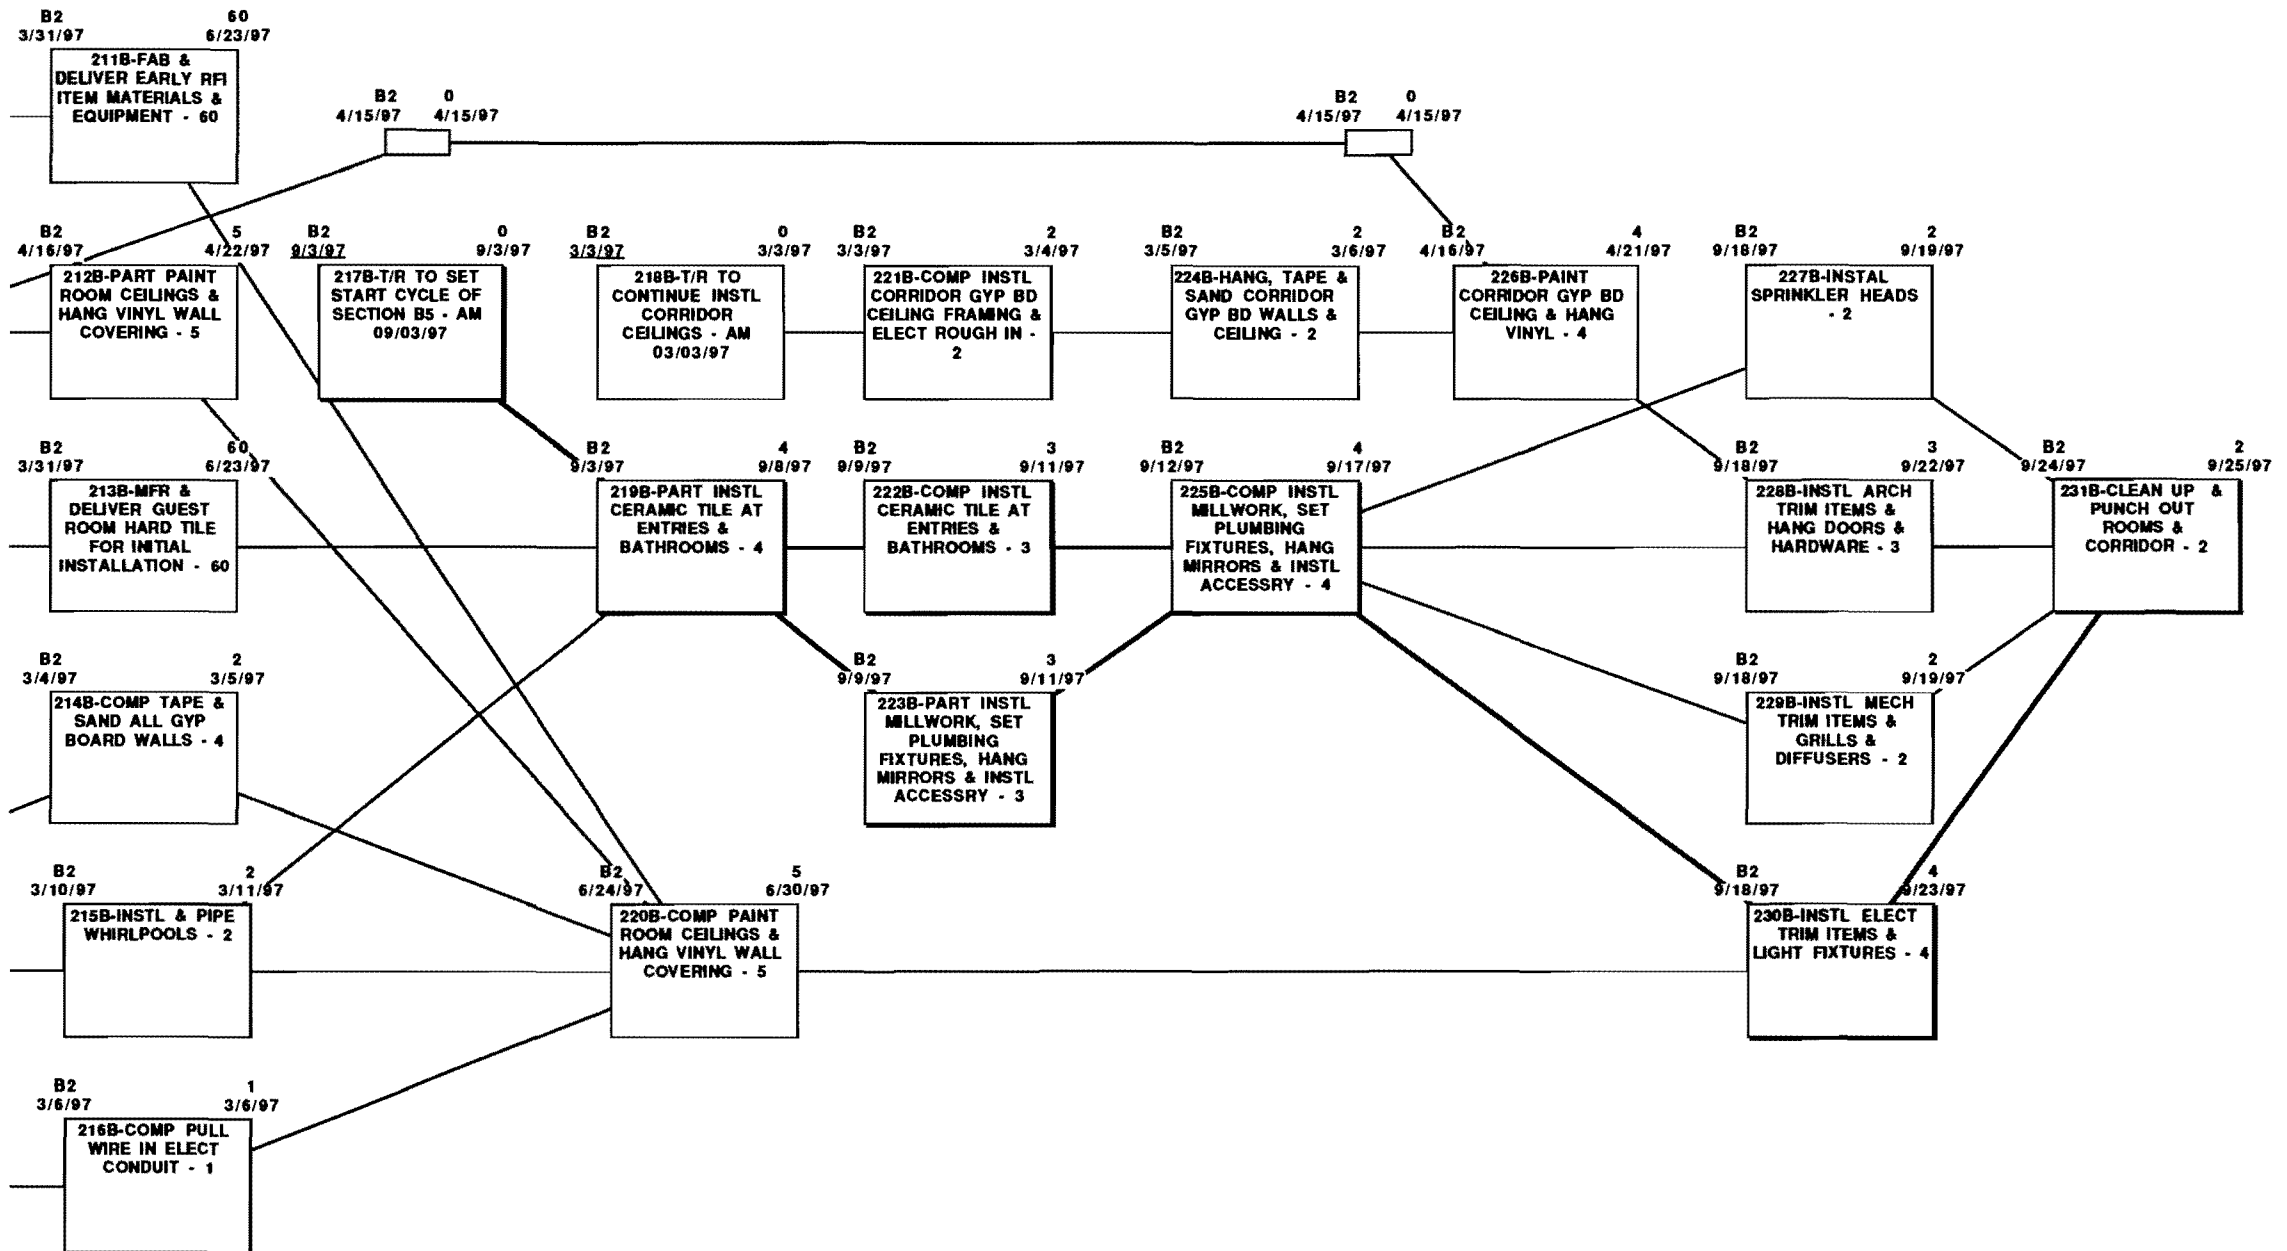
B2 60
3/31/97 6/23/97
211B-FAB & DELIVER EARLY RFI ITEM MATERIALS & EQUIPMENT - 60

B2 0
4/15/97 4/15/97

B2 0
4/15/97 4/15/97

B2 5
4/16/97 4/22/97
212B-PART PAINT ROOM CEILINGS & HANG VINYL WALL COVERING - 5

B2 0
9/3/97 9/3/97
217B-T/R TO SET START CYCLE OF SECTION B5 - AM 09/03/97

B2 0
3/3/97 3/3/97
218B-T/R TO CONTINUE INSTL CORRIDOR CEILINGS - AM 03/03/97

B2 2
3/3/97 3/4/97
221B-COMP INSTL CORRIDOR GYP BD CEILING FRAMING & ELECT ROUGH IN - 2

B2 2
3/5/97 3/6/97
224B-HANG, TAPE & SAND CORRIDOR GYP BD WALLS & CEILING - 2

B2 4
4/16/97 4/21/97
226B-PAINT CORRIDOR GYP BD CEILING & HANG VINYL - 4

B2 2
9/18/97 9/19/97
227B-INSTAL SPRINKLER HEADS - 2

B2 60
3/31/97 6/23/97
213B-MFR & DELIVER GUEST ROOM HARD TILE FOR INITIAL INSTALLATION - 60

B2 4
9/3/97 9/8/97
219B-PART INSTL CERAMIC TILE AT ENTRIES & BATHROOMS - 4

B2 3
9/9/97 9/11/97
222B-COMP INSTL CERAMIC TILE AT ENTRIES & BATHROOMS - 3

B2 4
9/12/97 9/17/97
225B-COMP INSTL MILLWORK, SET PLUMBING FIXTURES, HANG MIRRORS & INSTL ACCESSRY - 4

B2 3
9/18/97 9/22/97
228B-INSTL ARCH TRIM ITEMS & HANG DOORS & HARDWARE - 3

B2 2
9/24/97 9/25/97
231B-CLEAN UP & PUNCH OUT ROOMS & CORRIDOR - 2

B2 2
3/4/97 3/5/97
214B-COMP TAPE & SAND ALL GYP BOARD WALLS - 4

B2 3
9/9/97 9/11/97
223B-PART INSTL MILLWORK, SET PLUMBING FIXTURES, HANG MIRRORS & INSTL ACCESSRY - 3

B2 2
9/18/97 9/19/97
229B-INSTL MECH TRIM ITEMS & GRILLS & DIFFUSERS - 2

B2 2
3/10/97 3/11/97
215B-INSTL & PIPE WHIRLPOOLS - 2

B2 5
6/24/97 6/30/97
220B-COMP PAINT ROOM CEILINGS & HANG VINYL WALL COVERING - 5

B2 4
9/18/97 9/23/97
230B-INSTL ELECT TRIM ITEMS & LIGHT FIXTURES - 4

B2 1
3/6/97 3/6/97
216B-COMP PULL WIRE IN ELECT CONDUIT - 1